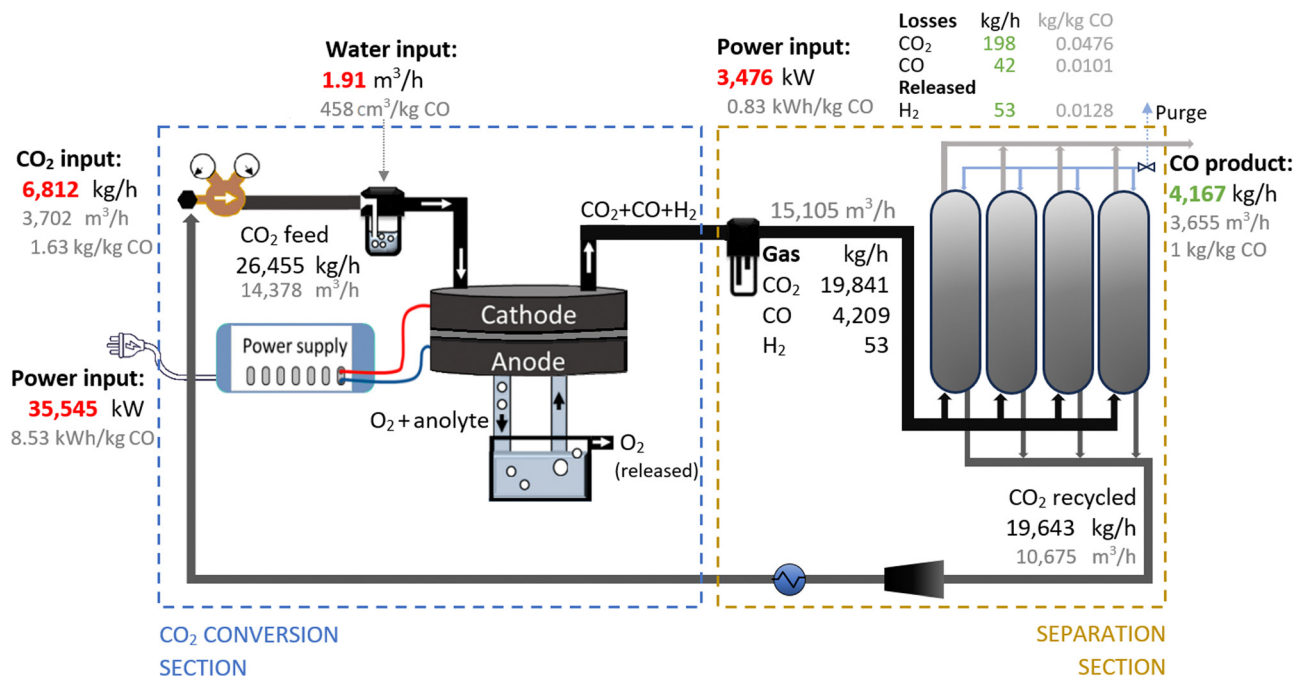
Water input:
**1.91** $m^3/h$
458 $cm^3$/kg CO

Power input:
**3,476** kW
0.83 kWh/kg CO

| Losses | kg/h | kg/kg CO |
|---|---|---|
| $CO_2$ | 198 | 0.0476 |
| CO | 42 | 0.0101 |
| Released | | |
| $H_2$ | 53 | 0.0128 |

Purge

$CO_2$ input:
**6,812** kg/h
3,702 $m^3/h$
1.63 kg/kg CO

CO product:
**4,167** kg/h
3,655 $m^3/h$
1 kg/kg CO

$CO_2$ feed
26,455 kg/h
14,378 $m^3/h$

$CO_2$+CO+$H_2$

15,105 $m^3/h$

| Gas | kg/h |
|---|---|
| $CO_2$ | 19,841 |
| CO | 4,209 |
| $H_2$ | 53 |

Cathode
Anode
Power supply

Power input:
**35,545** kW
8.53 kWh/kg CO

$O_2$ + anolyte
$O_2$
(released)

$CO_2$ recycled
19,643 kg/h
10,675 $m^3/h$

$CO_2$ CONVERSION SECTION

SEPARATION SECTION